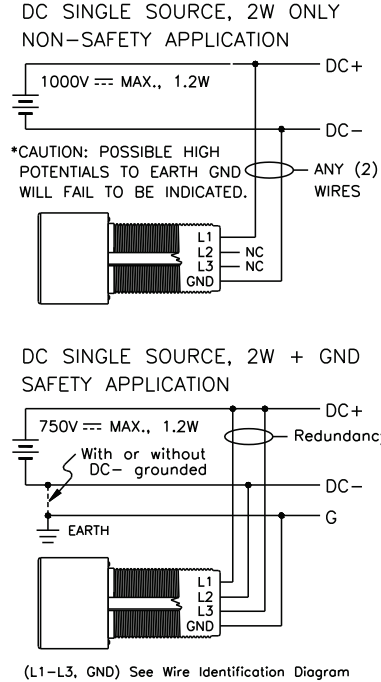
DC SINGLE SOURCE, 2W ONLY
NON-SAFETY APPLICATION

1000V ⎓ MAX., 1.2W

DC+

DC−

*CAUTION: POSSIBLE HIGH POTENTIALS TO EARTH GND WILL FAIL TO BE INDICATED.

ANY (2) WIRES

L1
L2
L3
GND

NC
NC

DC SINGLE SOURCE, 2W + GND
SAFETY APPLICATION

750V ⎓ MAX., 1.2W

DC+

Redundancy

With or without DC− grounded

DC−

G

EARTH

L1
L2
L3
GND

(L1-L3, GND) See Wire Identification Diagram